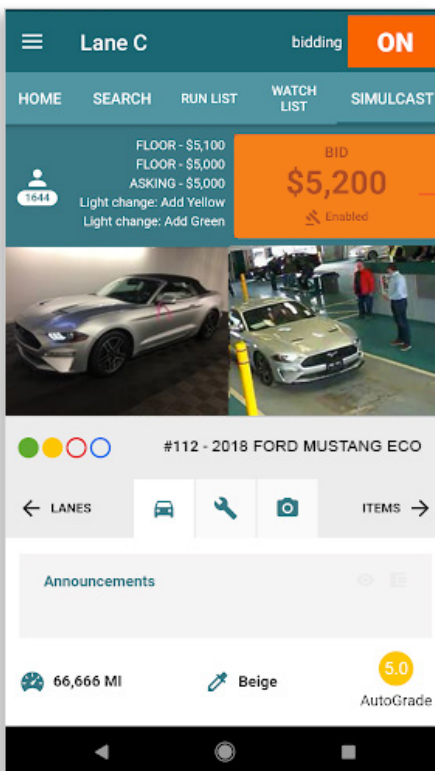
Lane C

bidding ON

HOME SEARCH RUN LIST WATCH LIST SIMULCAST

1644

FLOOR - \$5,100
FLOOR - \$5,000
ASKING - \$5,000
Light change: Add Yellow
Light change: Add Green

BID
\$5,200
Enabled

#112 - 2018 FORD MUSTANG ECO

LANES ITEMS

Announcements

66,666 MI

Beige

5.0
AutoGrade